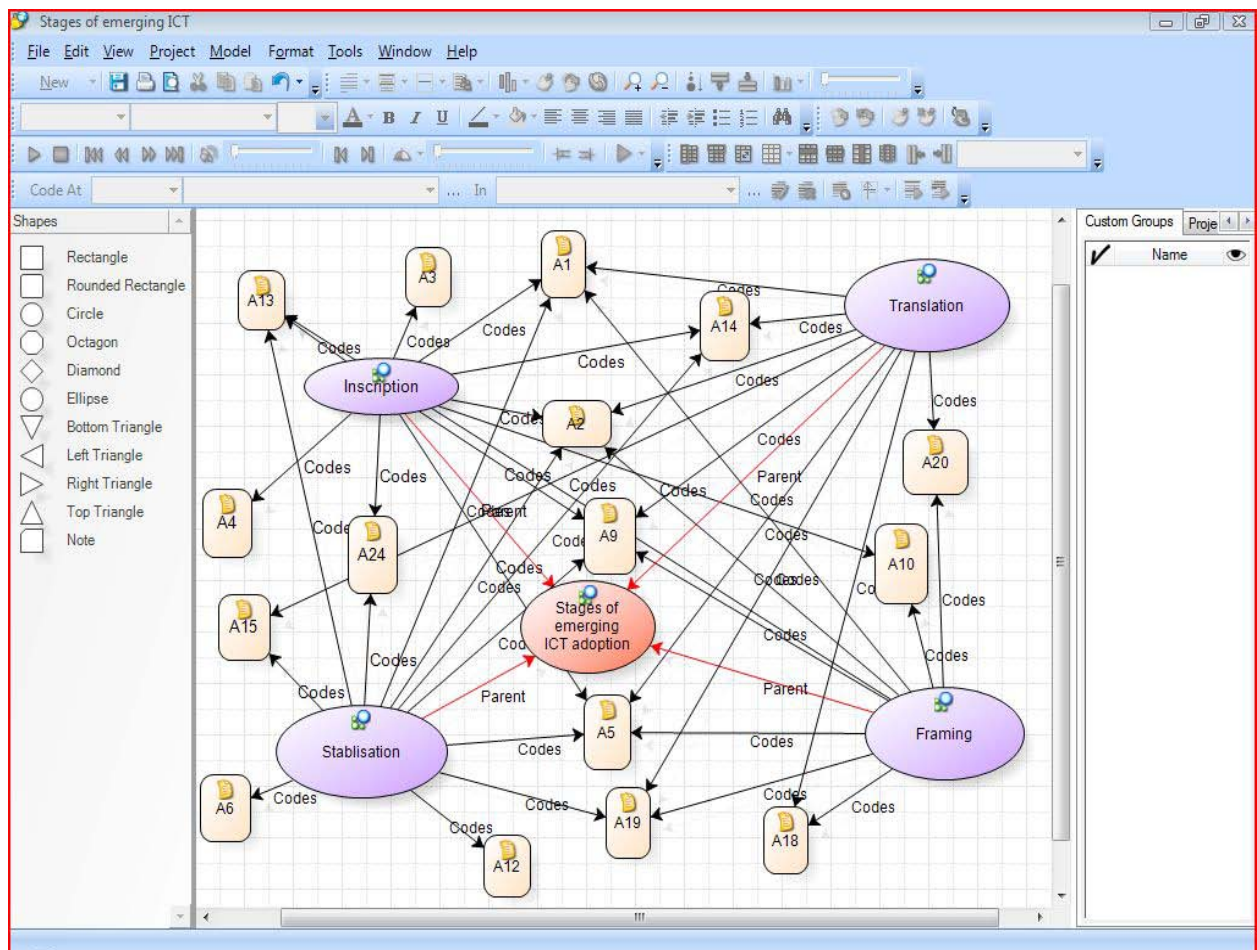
Stages of emerging ICT

File Edit View Project Model Format Tools Window Help

New

Code At ... In ...

Shapes

Rectangle
Rounded Rectangle
Circle
Octagon
Diamond
Ellipse
Bottom Triangle
Left Triangle
Right Triangle
Top Triangle
Note

Custom Groups Proje

Name

A1
A3
A13
A14
Translation
Inscription
A2
A20
A4
A24
A9
A10
Stages of emerging ICT adoption
A15
A5
Stablisation
Framing
A6
A19
A18
A12

Codes
Codes
Codes
Codes
Codes
Codes
Codes
Codes
Codes
Codes
Codes
Codes
Codes
Codes
Parent
Codes
Codes
Codes
Codes
Codes
Codes
Parent
Codes
Codes
Codes
Codes
Codes
Codes
Parent
Codes
Codes
Codes
Codes
Codes
Codes
Codes
Codes